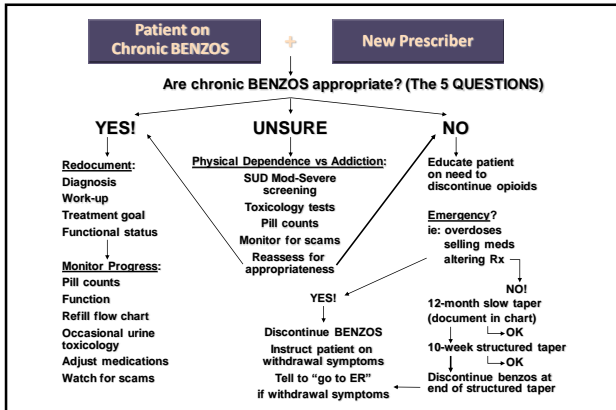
Patient on Chronic BENZOS

+

New Prescriber

Are chronic BENZOS appropriate? (The 5 QUESTIONS)

YES!

Redocument:
Diagnosis
Work-up
Treatment goal
Functional status

Monitor Progress:
Pill counts
Function
Refill flow chart
Occasional urine toxicology
Adjust medications
Watch for scams

UNSURE

Physical Dependence vs Addiction:
SUD Mod-Severe screening
Toxicology tests
Pill counts
Monitor for scams
Reassess for appropriateness

NO

Educate patient on need to discontinue opioids

Emergency?
ie: overdoses
selling meds
altering Rx

YES!

Discontinue BENZOS
Instruct patient on withdrawal symptoms
Tell to "go to ER" if withdrawal symptoms

NO!

12-month slow taper (document in chart)
→OK
10-week structured taper
→OK
Discontinue benzos at end of structured taper